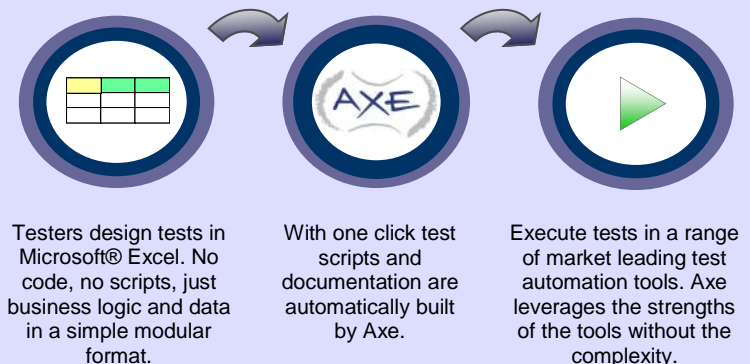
AXE

Testers design tests in Microsoft® Excel. No code, no scripts, just business logic and data in a simple modular format.

With one click test scripts and documentation are automatically built by Axe.

Execute tests in a range of market leading test automation tools. Axe leverages the strengths of the tools without the complexity.